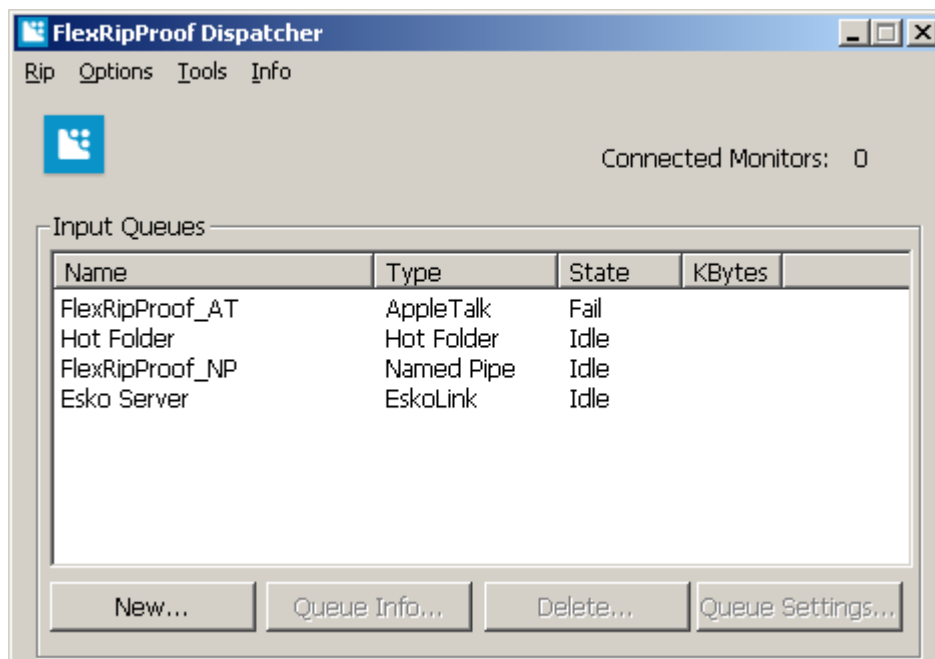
FlexRipProof Dispatcher

Rip Options Tools Info

Connected Monitors: 0

Input Queues

| Name | Type | State | KBytes |
|---|---|---|---|
| FlexRipProof_AT | AppleTalk | Fail | |
| Hot Folder | Hot Folder | Idle | |
| FlexRipProof_NP | Named Pipe | Idle | |
| Esko Server | EskoLink | Idle | |

New... Queue Info... Delete... Queue Settings...